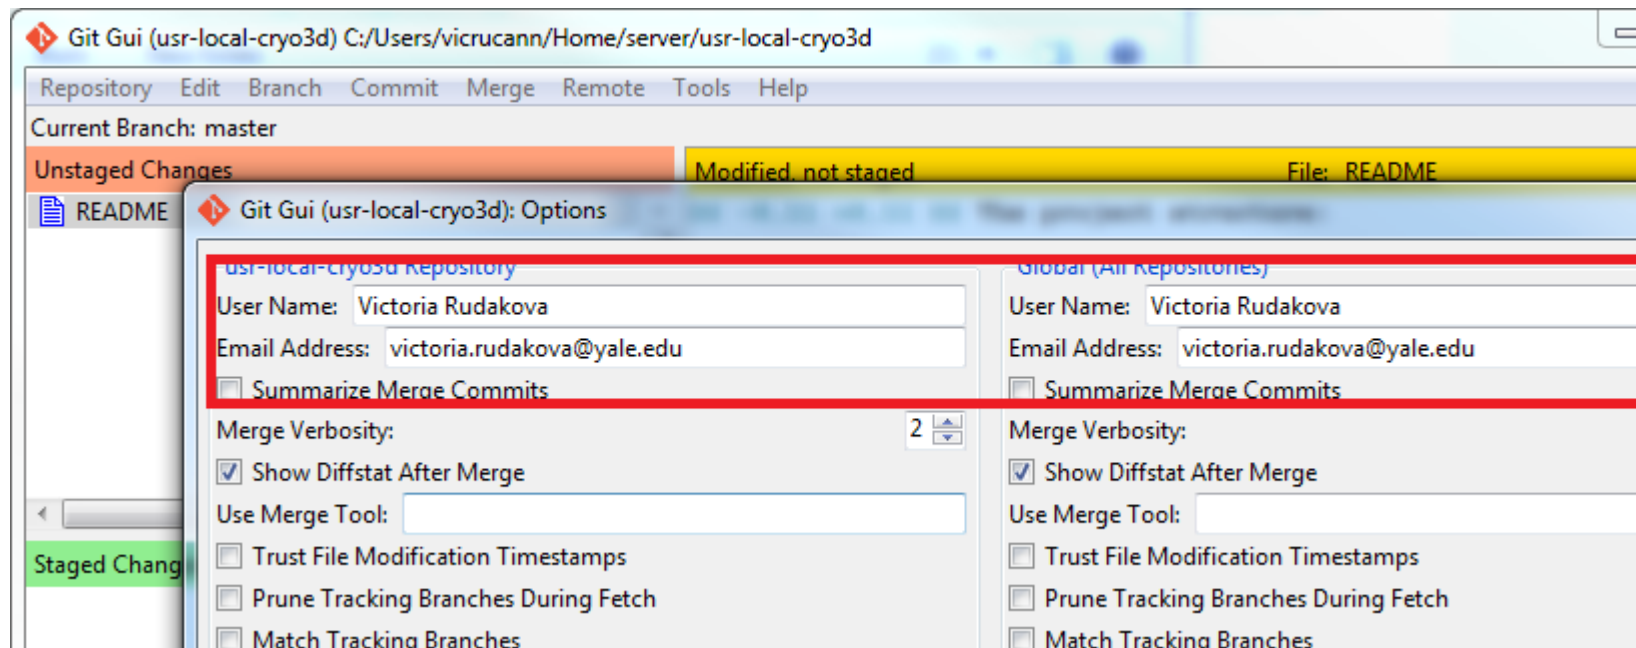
Git Gui (usr-local-cryo3d) C:/Users/vicrucann/Home/server/usr-local-cryo3d

Repository Edit Branch Commit Merge Remote Tools Help

Current Branch: master

Unstaged Changes

README

Staged Chang

Modified, not staged File: README

Git Gui (usr-local-cryo3d): Options

usr-local-cryo3d Repository

User Name: Victoria Rudakova

Email Address: victoria.rudakova@yale.edu

Summarize Merge Commits

Merge Verbosity: 2

Show Diffstat After Merge

Use Merge Tool:

Trust File Modification Timestamps

Prune Tracking Branches During Fetch

Match Tracking Branches

Global (All Repositories)

User Name: Victoria Rudakova

Email Address: victoria.rudakova@yale.edu

Summarize Merge Commits

Merge Verbosity:

Show Diffstat After Merge

Use Merge Tool:

Trust File Modification Timestamps

Prune Tracking Branches During Fetch

Match Tracking Branches